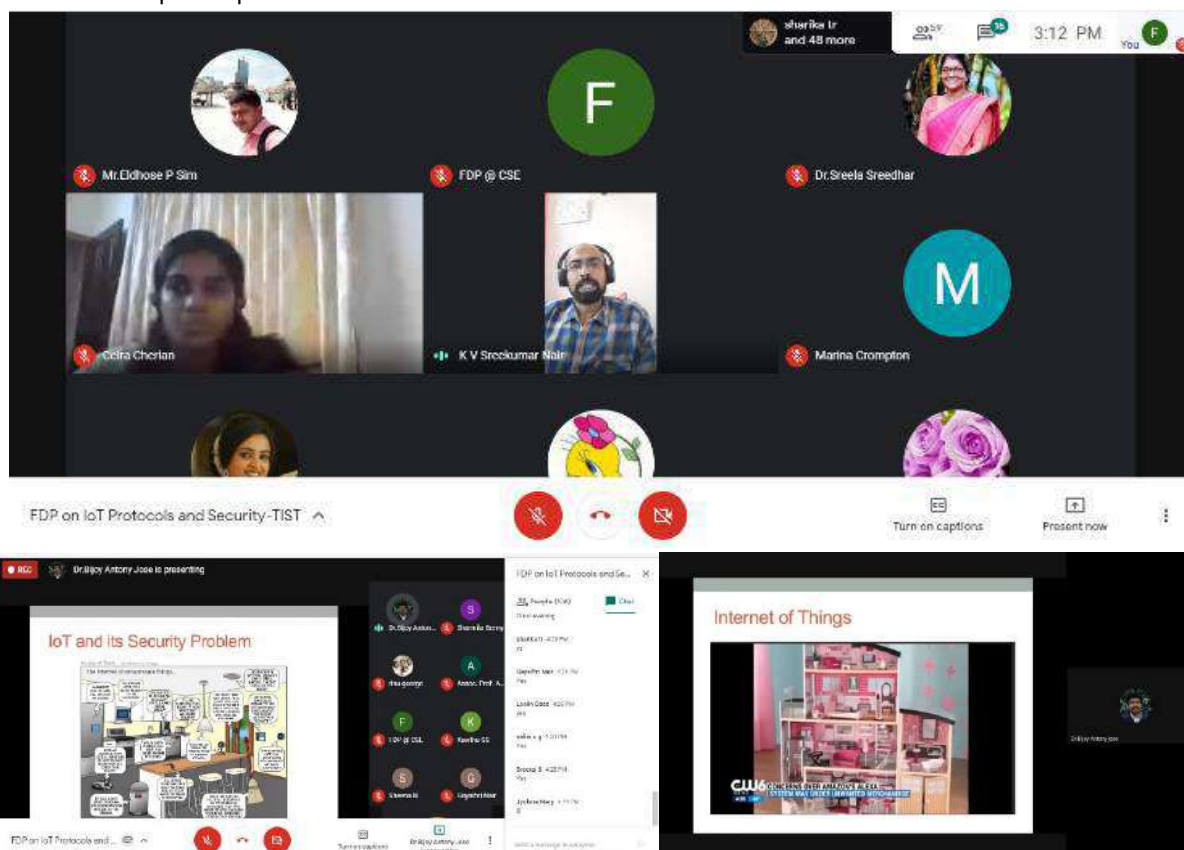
sharika tr and 48 more

3:12 PM

You

F

Mr.Eldhose P Sim

FDP @ CSE

Dr.Sreela Sreedhar

Ceira Cherian

K V Sreekumar Nair

M

Marina Crompton

FDP on IoT Protocols and Security-TIST

Turn on captions

Present now

REC

Dr.Bijoy Antony Jose is presenting

IoT and its Security Problem

The Internet of ransomware things...

Dr.Bijoy Anton...

S

Sharmila Banu

anu george

A

Assoc. Prof. A...

F

FDP @ CSE

K

Kavitha SS

S

Sheena K

G

Gayathri Nair

FDP on IoT Protocols and Se...

People (54)

Chat

Good evening

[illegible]

Gayathri Nair 4:24 PM

Yes

Leslin Dass 4:25 PM

yes

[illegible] 4:25 PM

Yes

Sreeja S 4:25 PM

Yes

Jyothsna Mary 4:25 PM

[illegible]

Send a message to everyone

FDP on IoT Protocols and...

Turn on captions

Dr.Bijoy Antony Jose is presenting

Internet of Things

CW6

CONCERNS OVER AMAZON'S ALEXA SYSTEM MAY ORDER UNWANTED MERCHANDISE

Dr.Bijoy Antony Jose